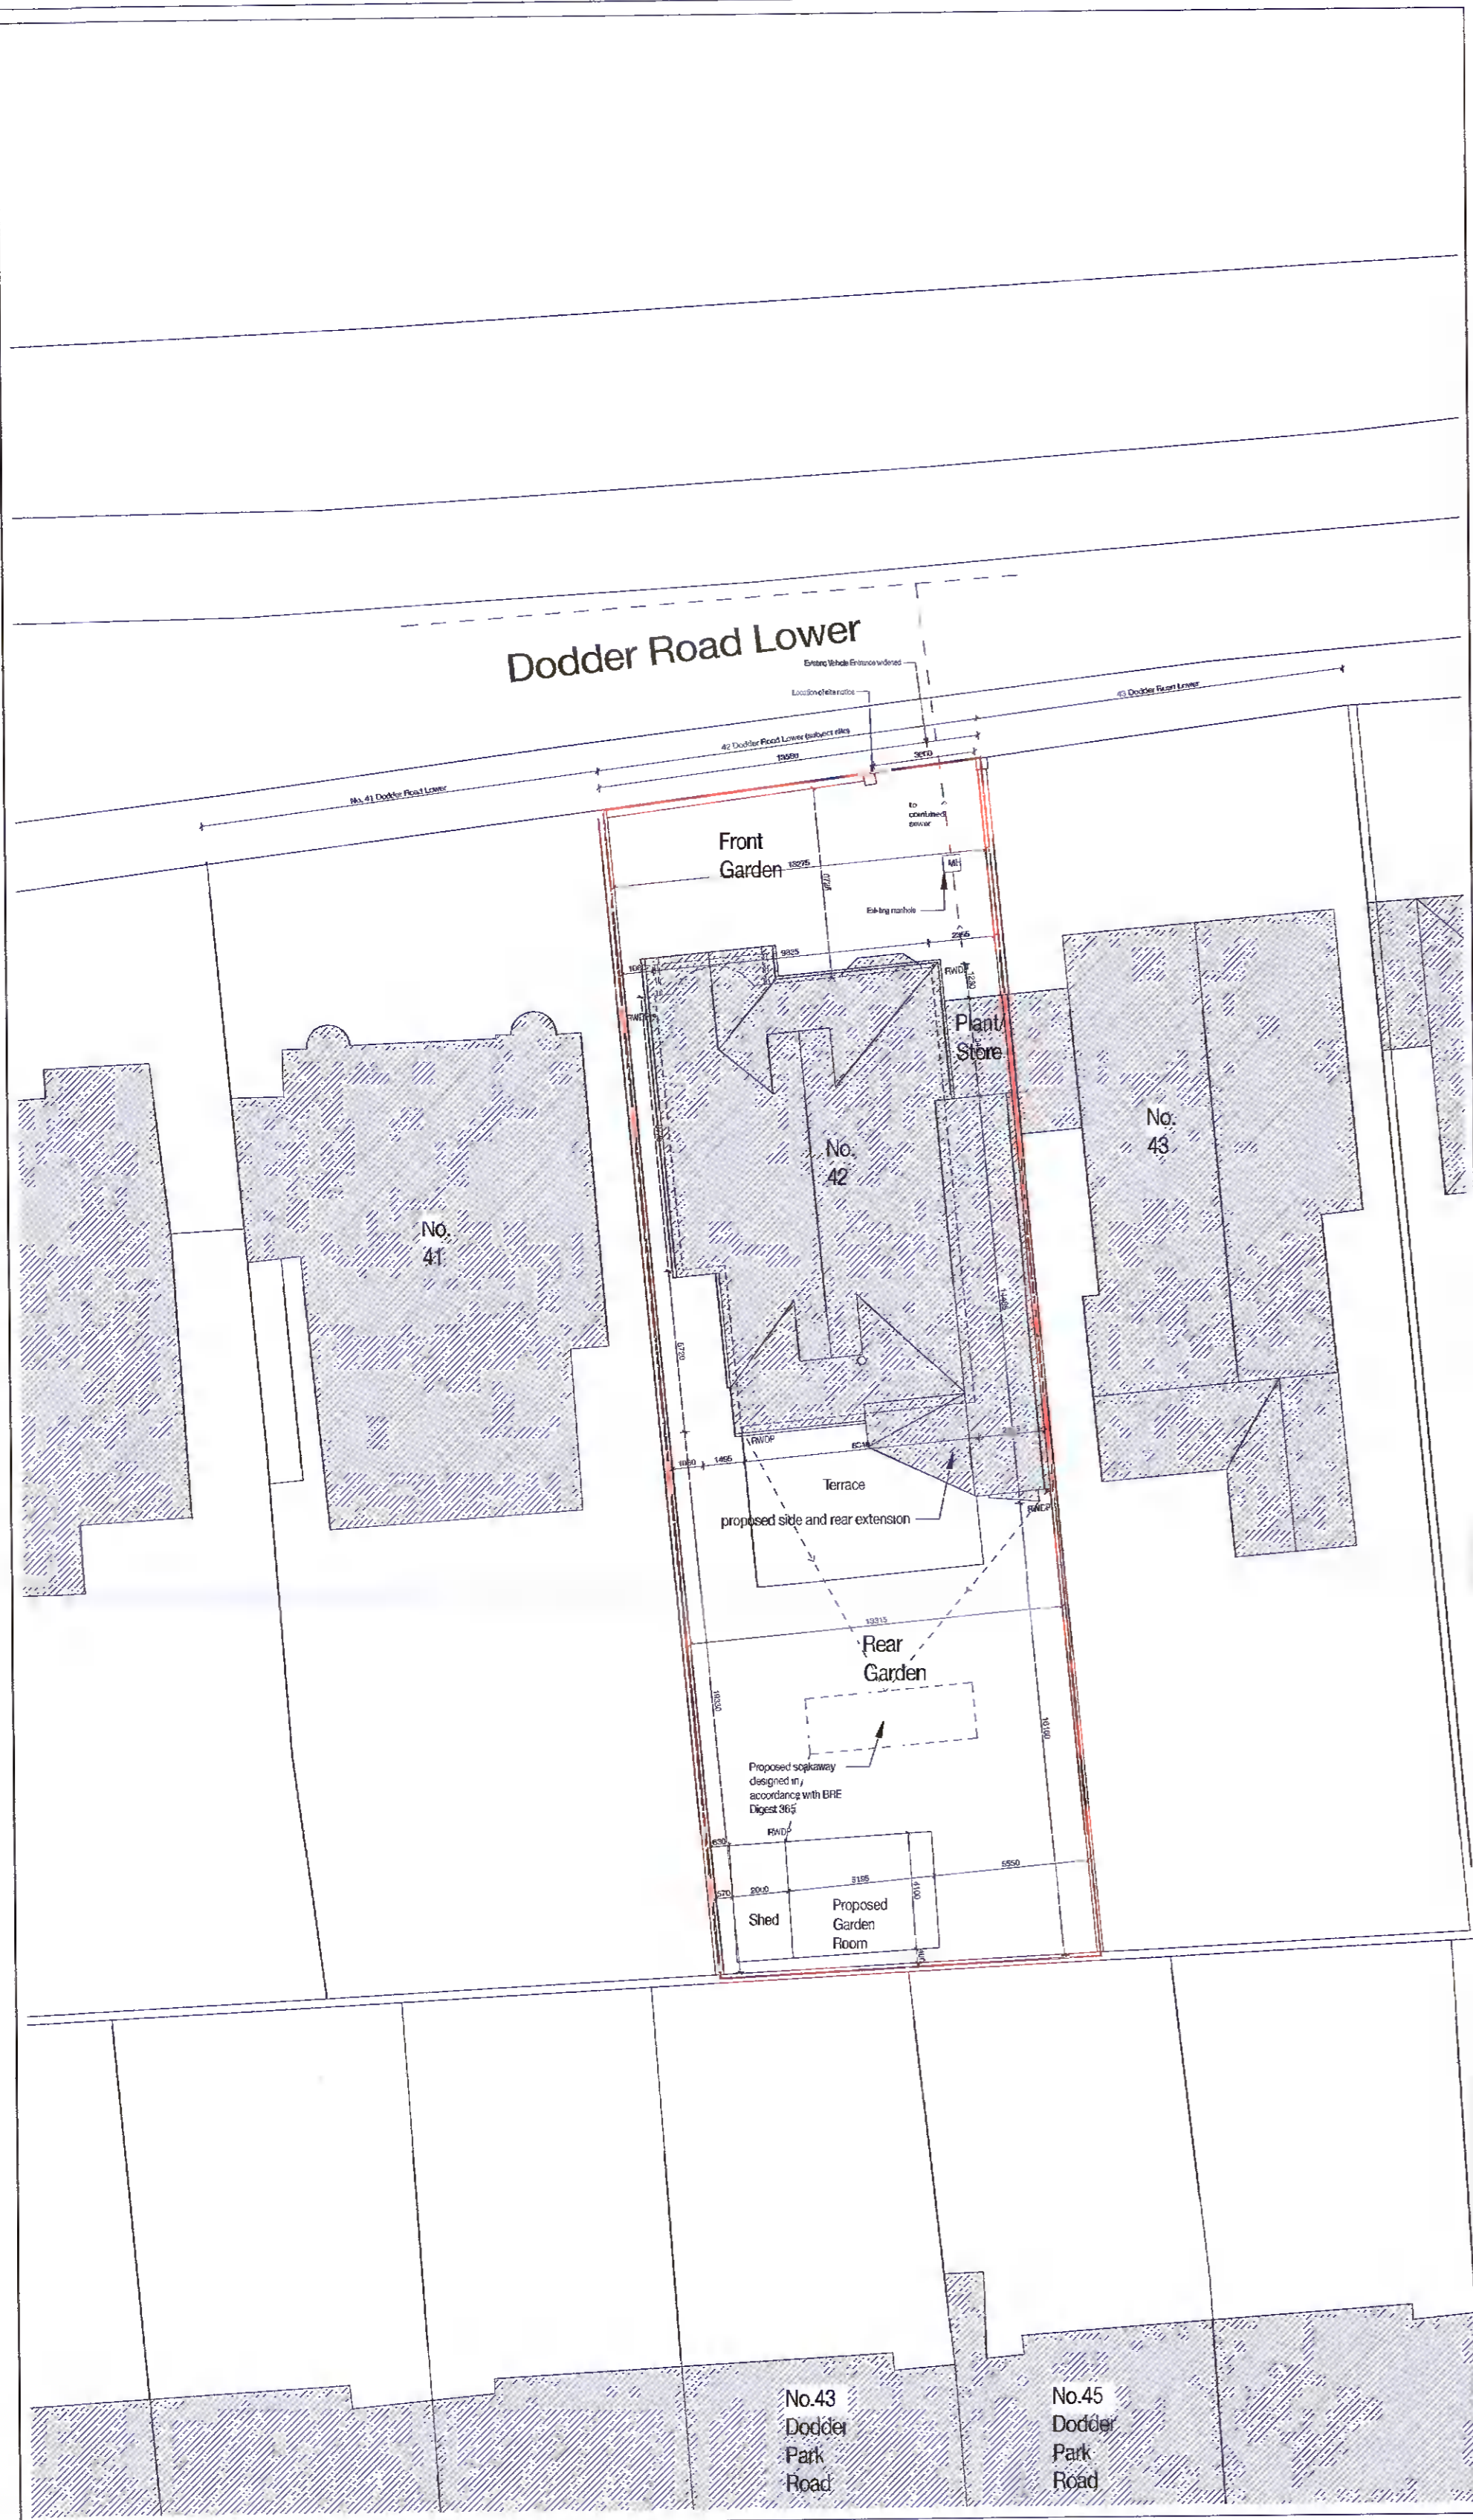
Dodder Road Lower

Existing Vehicle Entrance widened

Location of site notice

43 Dodder Road Lower

42 Dodder Road Lower (subject site)

No. 41 Dodder Road Lower

13580

3600

to combined sewer

Front Garden

13225

MH

Existing manhole

2365

9825

RWDP

Plant/ Store

No. 43

No. 41

No. 42

RWDP

RWDP

1455

Terrace

proposed side and rear extension

RWDP

13315

Rear Garden

Proposed soakaway designed in accordance with BRE Digest 365

RWDP

2000

3195

5550

Shed

Proposed Garden Room

No.43 Dodder Park Road

No.45 Dodder Park Road